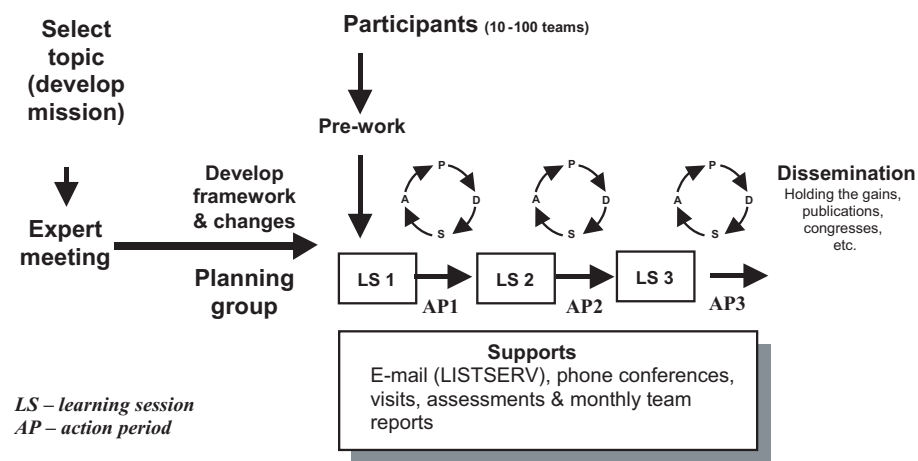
Select topic (develop mission)

Participants (10 - 100 teams)

Pre-work

Develop framework & changes

Expert meeting

Planning group

P
A
D
S

P
A
D
S

P
A
D
S

Dissemination
Holding the gains, publications, congresses, etc.

LS 1

AP1

LS 2

AP2

LS 3

AP3

Supports
E-mail (LISTSERV), phone conferences, visits, assessments & monthly team reports

LS – learning session
AP – action period